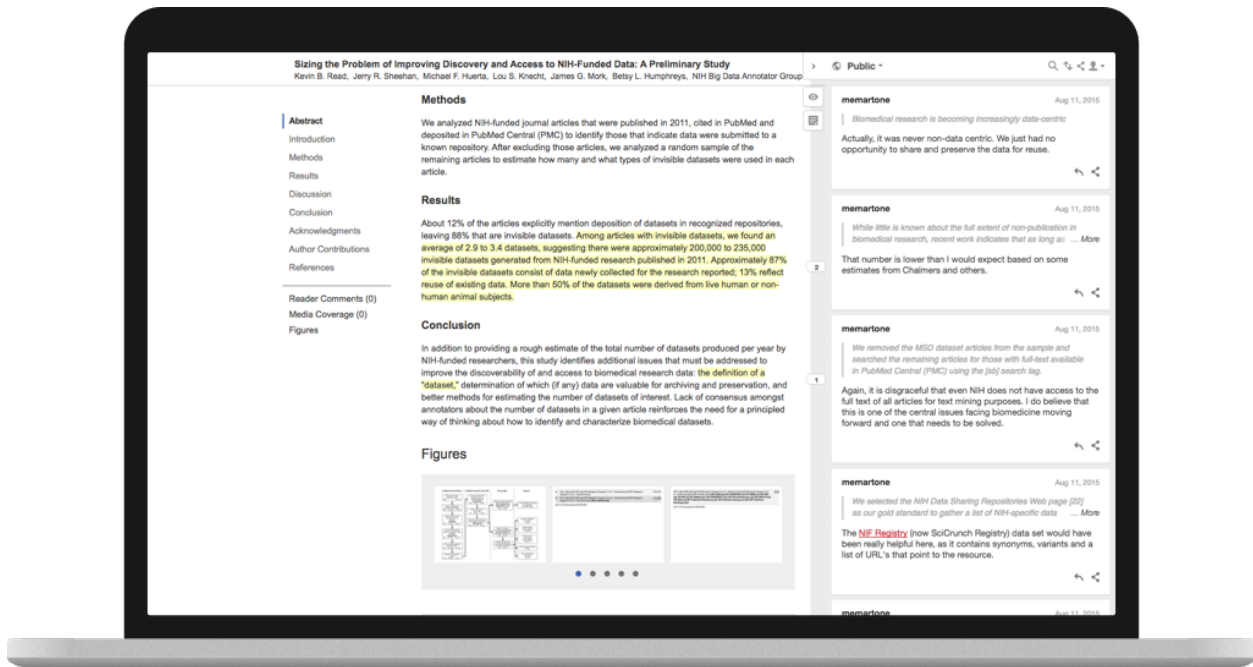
Sizing the Problem of Improving Discovery and Access to NIH-Funded Data: A Preliminary Study
Kevin B. Read, Jerry R. Sheehan, Michael F. Huerta, Lou S. Knecht, James G. Mork, Betsy L. Humphreys, NIH Big Data Annotator Group

Abstract
Introduction
Methods
Results
Discussion
Conclusion
Acknowledgments
Author Contributions
References

Reader Comments (0)
Media Coverage (0)
Figures

Methods

We analyzed NIH-funded journal articles that were published in 2011, cited in PubMed and deposited in PubMed Central (PMC) to identify those that indicate data were submitted to a known repository. After excluding those articles, we analyzed a random sample of the remaining articles to estimate how many and what types of invisible datasets were used in each article.

Results

About 12% of the articles explicitly mention deposition of datasets in recognized repositories, leaving 88% that are invisible datasets. Among articles with invisible datasets, we found an average of 2.9 to 3.4 datasets, suggesting there were approximately 200,000 to 235,000 invisible datasets generated from NIH-funded research published in 2011. Approximately 87% of the invisible datasets consist of data newly collected for the research reported; 13% reflect reuse of existing data. More than 50% of the datasets were derived from live human or non-human animal subjects.

Conclusion

In addition to providing a rough estimate of the total number of datasets produced per year by NIH-funded researchers, this study identifies additional issues that must be addressed to improve the discoverability of and access to biomedical research data: the definition of a "dataset," determination of which (if any) data are valuable for archiving and preservation, and better methods for estimating the number of datasets of interest. Lack of consensus amongst annotators about the number of datasets in a given article reinforces the need for a principled way of thinking about how to identify and characterize biomedical datasets.

Figures

Public

memartone Aug 11, 2015
Biomedical research is becoming increasingly data-centric
Actually, it was never non-data centric. We just had no opportunity to share and preserve the data for reuse.

memartone Aug 11, 2015
While little is known about the full extent of non-publication in biomedical research, recent work indicates that as long as ... More
That number is lower than I would expect based on some estimates from Chalmers and others.

2

memartone Aug 11, 2015
We removed the MSD dataset articles from the sample and searched the remaining articles for those with full-text available in PubMed Central (PMC) using the [sb] search tag.
Again, it is disgraceful that even NIH does not have access to the full text of all articles for text mining purposes. I do believe that this is one of the central issues facing biomedicine moving forward and one that needs to be solved.

1

memartone Aug 11, 2015
We selected the NIH Data Sharing Repositories Web page [22] as our gold standard to gather a list of NIH-specific data ... More
The NIF Registry (now SciCrunch Registry) data set would have been really helpful here, as it contains synonyms, variants and a list of URL's that point to the resource.

memartone Aug 11, 2015